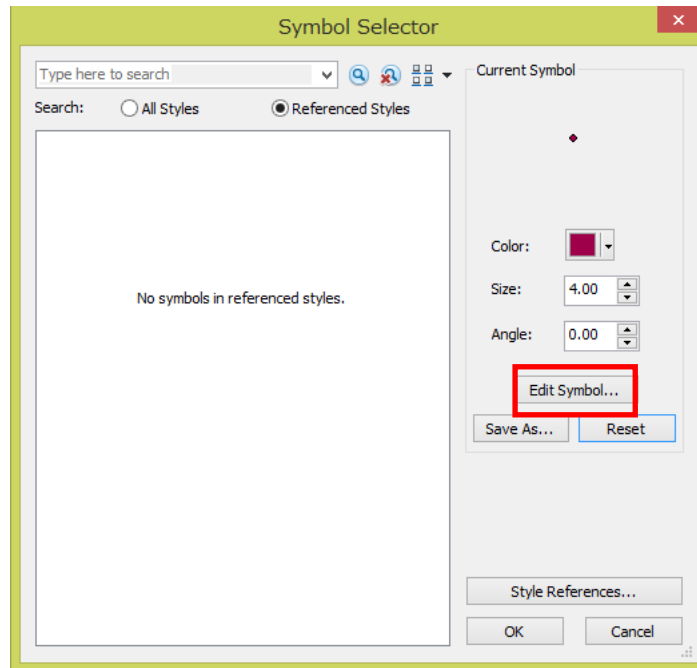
Symbol Selector

Type here to search

Search: All Styles Referenced Styles

No symbols in referenced styles.

Current Symbol

Color:

Size: 4.00

Angle: 0.00

Edit Symbol...

Save As... Reset

Style References...

OK Cancel